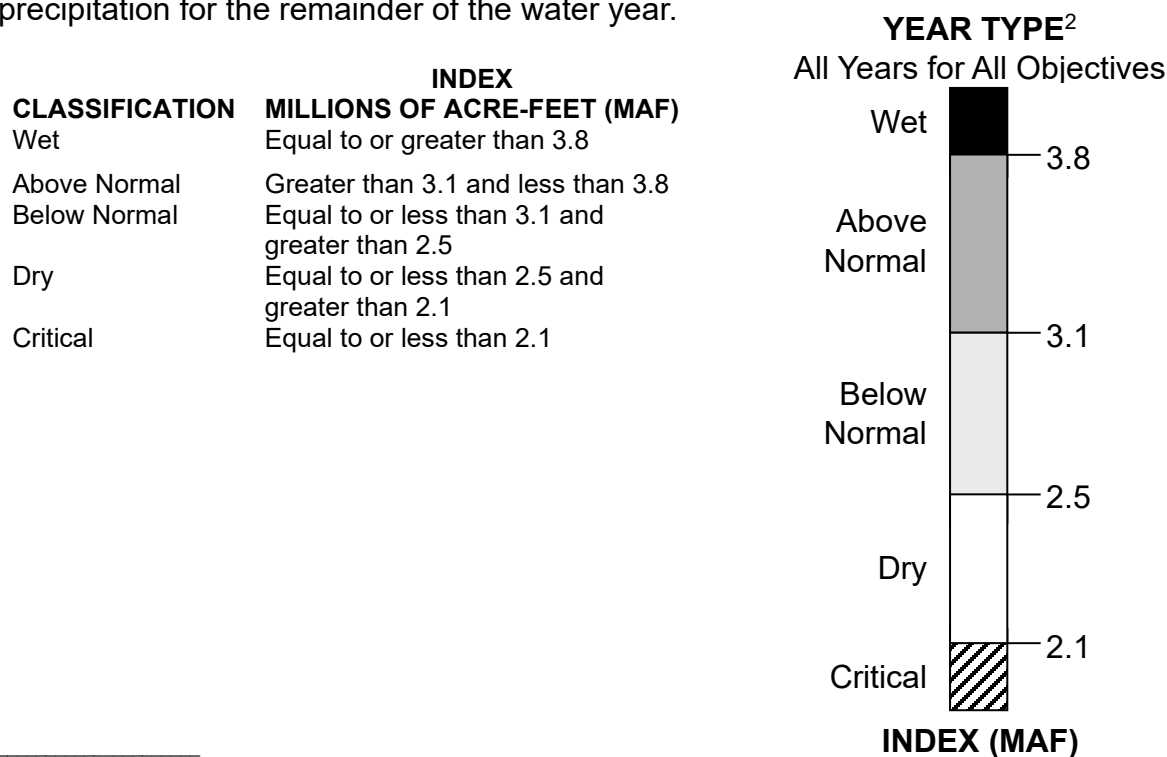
precipitation for the remainder of the water year.

| CLASSIFICATION | INDEX MILLIONS OF ACRE-FEET (MAF) |
|---|---|
| Wet | Equal to or greater than 3.8 |
| Above Normal | Greater than 3.1 and less than 3.8 |
| Below Normal | Equal to or less than 3.1 and greater than 2.5 |
| Dry | Equal to or less than 2.5 and greater than 2.1 |
| Critical | Equal to or less than 2.1 |

**YEAR TYPE**$^2$
All Years for All Objectives

Wet
3.8
Above Normal
3.1
Below Normal
2.5
Dry
2.1
Critical

**INDEX (MAF)**